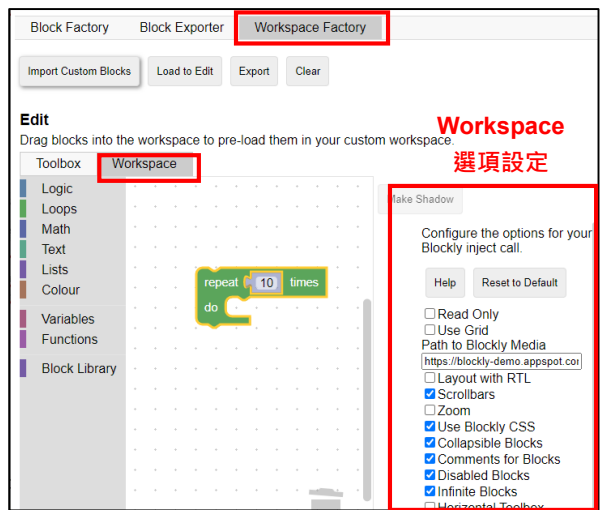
Block Factory Block Exporter Workspace Factory

Import Custom Blocks Load to Edit Export Clear

Edit
Drag blocks into the workspace to pre-load them in your custom workspace.

Workspace
選項設定

Toolbox Workspace

Logic
Loops
Math
Text
Lists
Colour
Variables
Functions
Block Library

repeat 10 times
do

Make Shadow

Configure the options for your Blockly inject call.

Help Reset to Default

Read Only
Use Grid
Path to Blockly Media
https://blockly-demo.appspot.cor
Layout with RTL
Scrollbars
Zoom
Use Blockly CSS
Collapsible Blocks
Comments for Blocks
Disabled Blocks
Infinite Blocks
Horizontal Toolbox